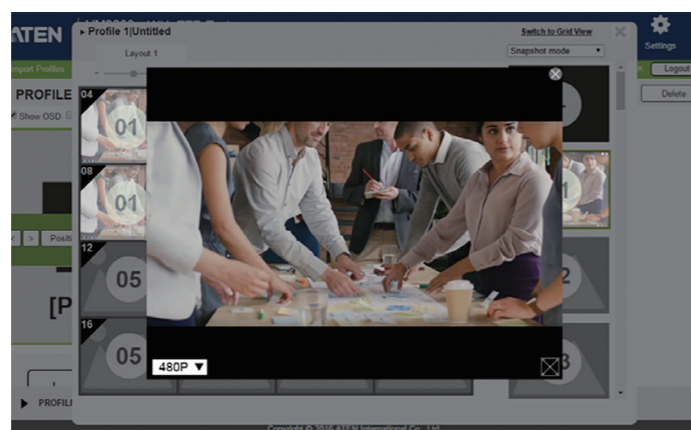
ATEN

Settings

Logout

Delete

port Profiles

PROFILE

Show OSD

Profile 1|Untitled

Switch to Grid View

Layout 1

Snapshot mode

04

01

08

01

12

05

16

05

480P ▼

2

3

1

Positi

[P

PROFIL

Copyright © 2016 ATEN International Co., Ltd.